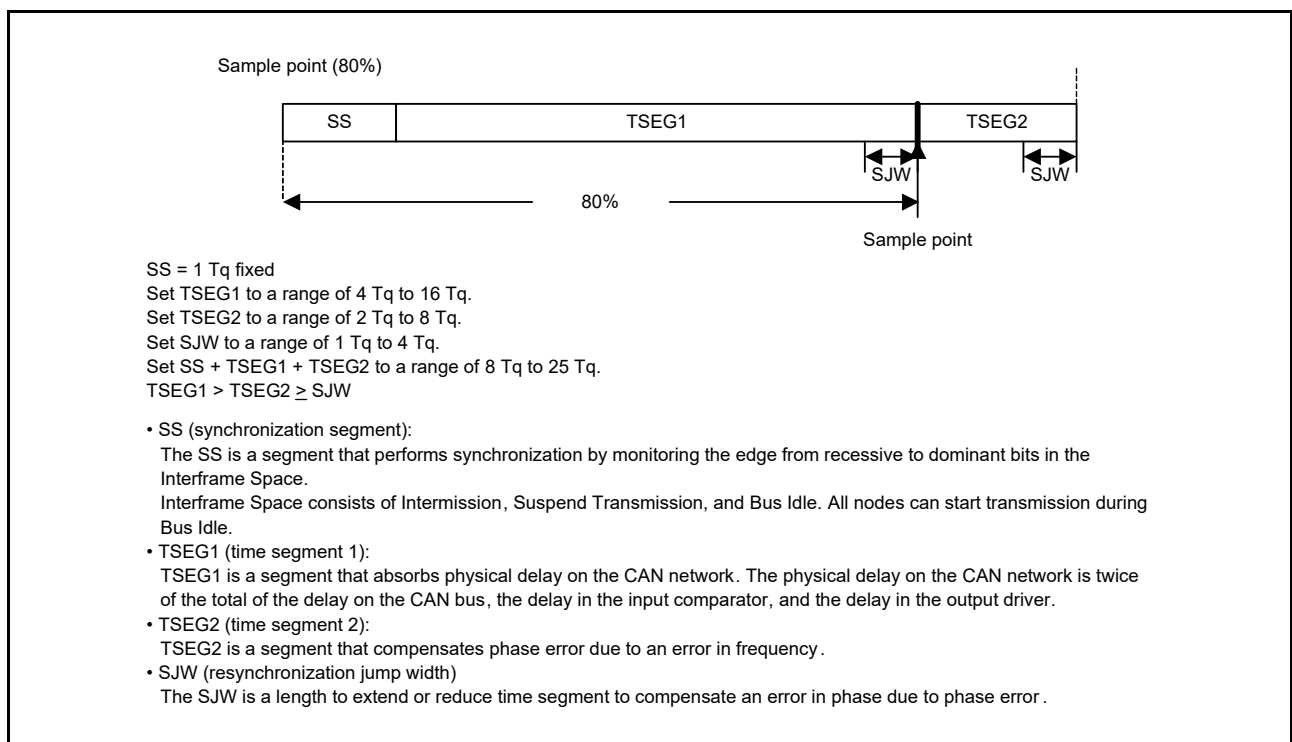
Sample point (80%)

SS

TSEG1

TSEG2

SJW

SJW

80%

Sample point

SS = 1 Tq fixed
Set TSEG1 to a range of 4 Tq to 16 Tq.
Set TSEG2 to a range of 2 Tq to 8 Tq.
Set SJW to a range of 1 Tq to 4 Tq.
Set SS + TSEG1 + TSEG2 to a range of 8 Tq to 25 Tq.
TSEG1 > TSEG2 $\geq$ SJW

• SS (synchronization segment):
The SS is a segment that performs synchronization by monitoring the edge from recessive to dominant bits in the Interframe Space.
Interframe Space consists of Intermission, Suspend Transmission, and Bus Idle. All nodes can start transmission during Bus Idle.
• TSEG1 (time segment 1):
TSEG1 is a segment that absorbs physical delay on the CAN network. The physical delay on the CAN network is twice of the total of the delay on the CAN bus, the delay in the input comparator, and the delay in the output driver.
• TSEG2 (time segment 2):
TSEG2 is a segment that compensates phase error due to an error in frequency.
• SJW (resynchronization jump width)
The SJW is a length to extend or reduce time segment to compensate an error in phase due to phase error.